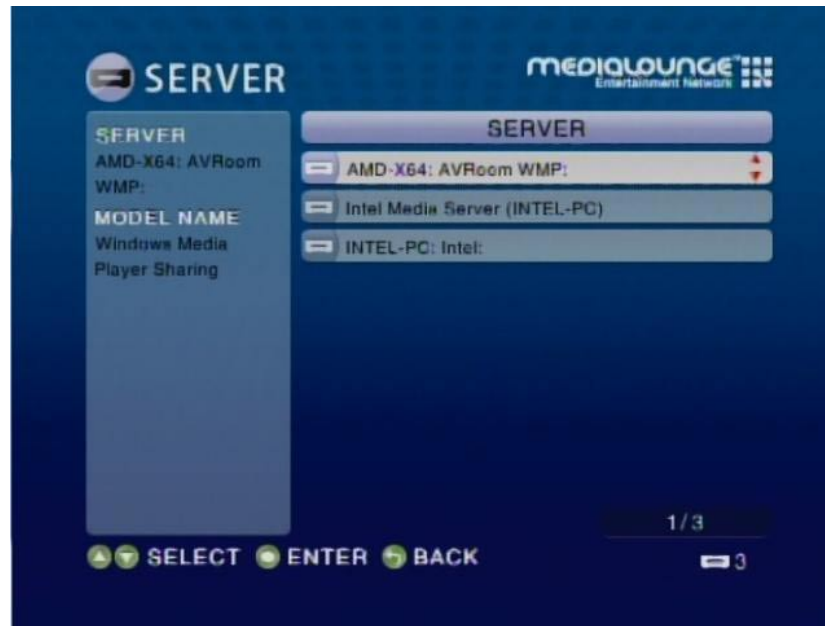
SERVER

MEDIALOUNGE
Entertainment Network

SERVER
AMD-X64: AVRoom WMP:
MODEL NAME
Windows Media Player Sharing

SERVER
AMD-X64: AVRoom WMP:
Intel Media Server (INTEL-PC)
INTEL-PC: Intel:

1/3
3

SELECT ENTER BACK